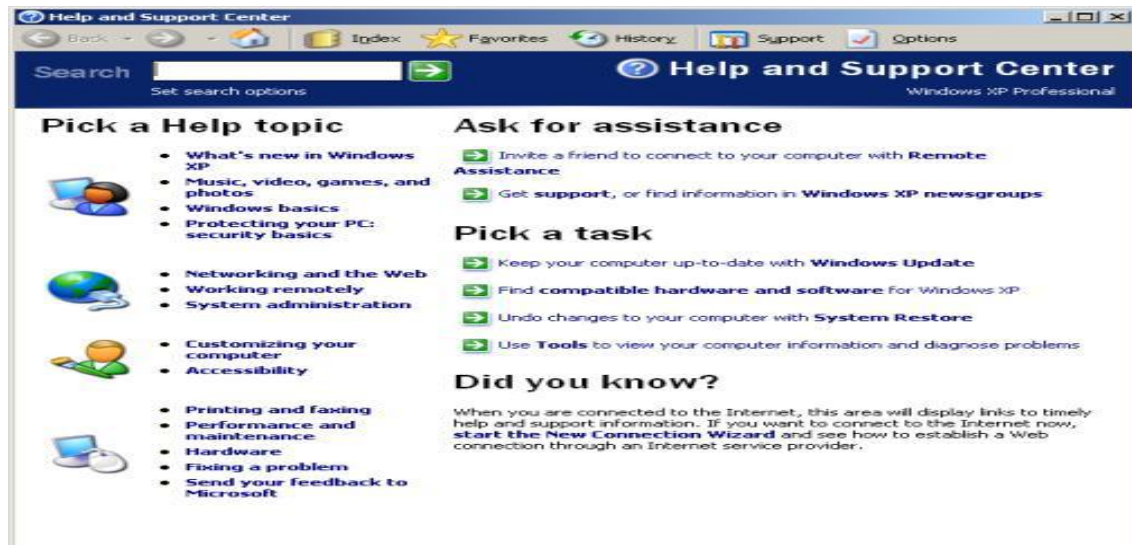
Help and Support Center

Back Index Favorites History Support Options

Search

Set search options

Help and Support Center

Windows XP Professional

Pick a Help topic

- What's new in Windows XP
- Music, video, games, and photos
- Windows basics
- Protecting your PC: security basics

- Networking and the Web
- Working remotely
- System administration

- Customizing your computer
- Accessibility

- Printing and faxing
- Performance and maintenance
- Hardware
- Fixing a problem
- Send your feedback to Microsoft

Ask for assistance

Invite a friend to connect to your computer with Remote Assistance

Get support, or find information in Windows XP newsgroups

Pick a task

Keep your computer up-to-date with Windows Update

Find compatible hardware and software for Windows XP

Undo changes to your computer with System Restore

Use Tools to view your computer information and diagnose problems

Did you know?

When you are connected to the Internet, this area will display links to timely help and support information. If you want to connect to the Internet now, start the New Connection Wizard and see how to establish a Web connection through an Internet service provider.